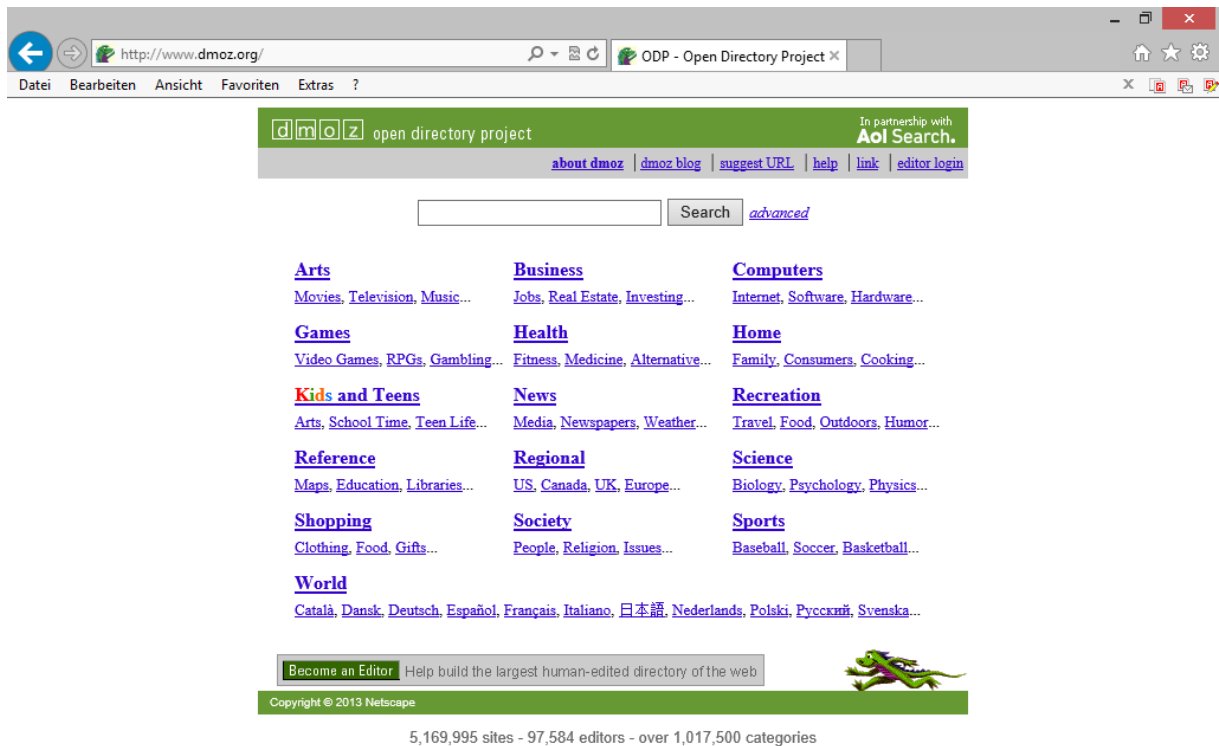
http://www.dmoz.org/

ODP - Open Directory Project

Datei Bearbeiten Ansicht Favoriten Extras ?

dmoz open directory project

In partnership with Aol Search.

about dmoz | dmoz blog | suggest URL | help | link | editor login

Search advanced

Arts
Movies, Television, Music...

Business
Jobs, Real Estate, Investing...

Computers
Internet, Software, Hardware...

Games
Video Games, RPGs, Gambling...

Health
Fitness, Medicine, Alternative...

Home
Family, Consumers, Cooking...

Kids and Teens
Arts, School Time, Teen Life...

News
Media, Newspapers, Weather...

Recreation
Travel, Food, Outdoors, Humor...

Reference
Maps, Education, Libraries...

Regional
US, Canada, UK, Europe...

Science
Biology, Psychology, Physics...

Shopping
Clothing, Food, Gifts...

Society
People, Religion, Issues...

Sports
Baseball, Soccer, Basketball...

World
Català, Dansk, Deutsch, Español, Français, Italiano, 日本語, Nederlands, Polski, Русский, Svenska...

Become an Editor Help build the largest human-edited directory of the web

Copyright © 2013 Netscape

5,169,995 sites - 97,584 editors - over 1,017,500 categories